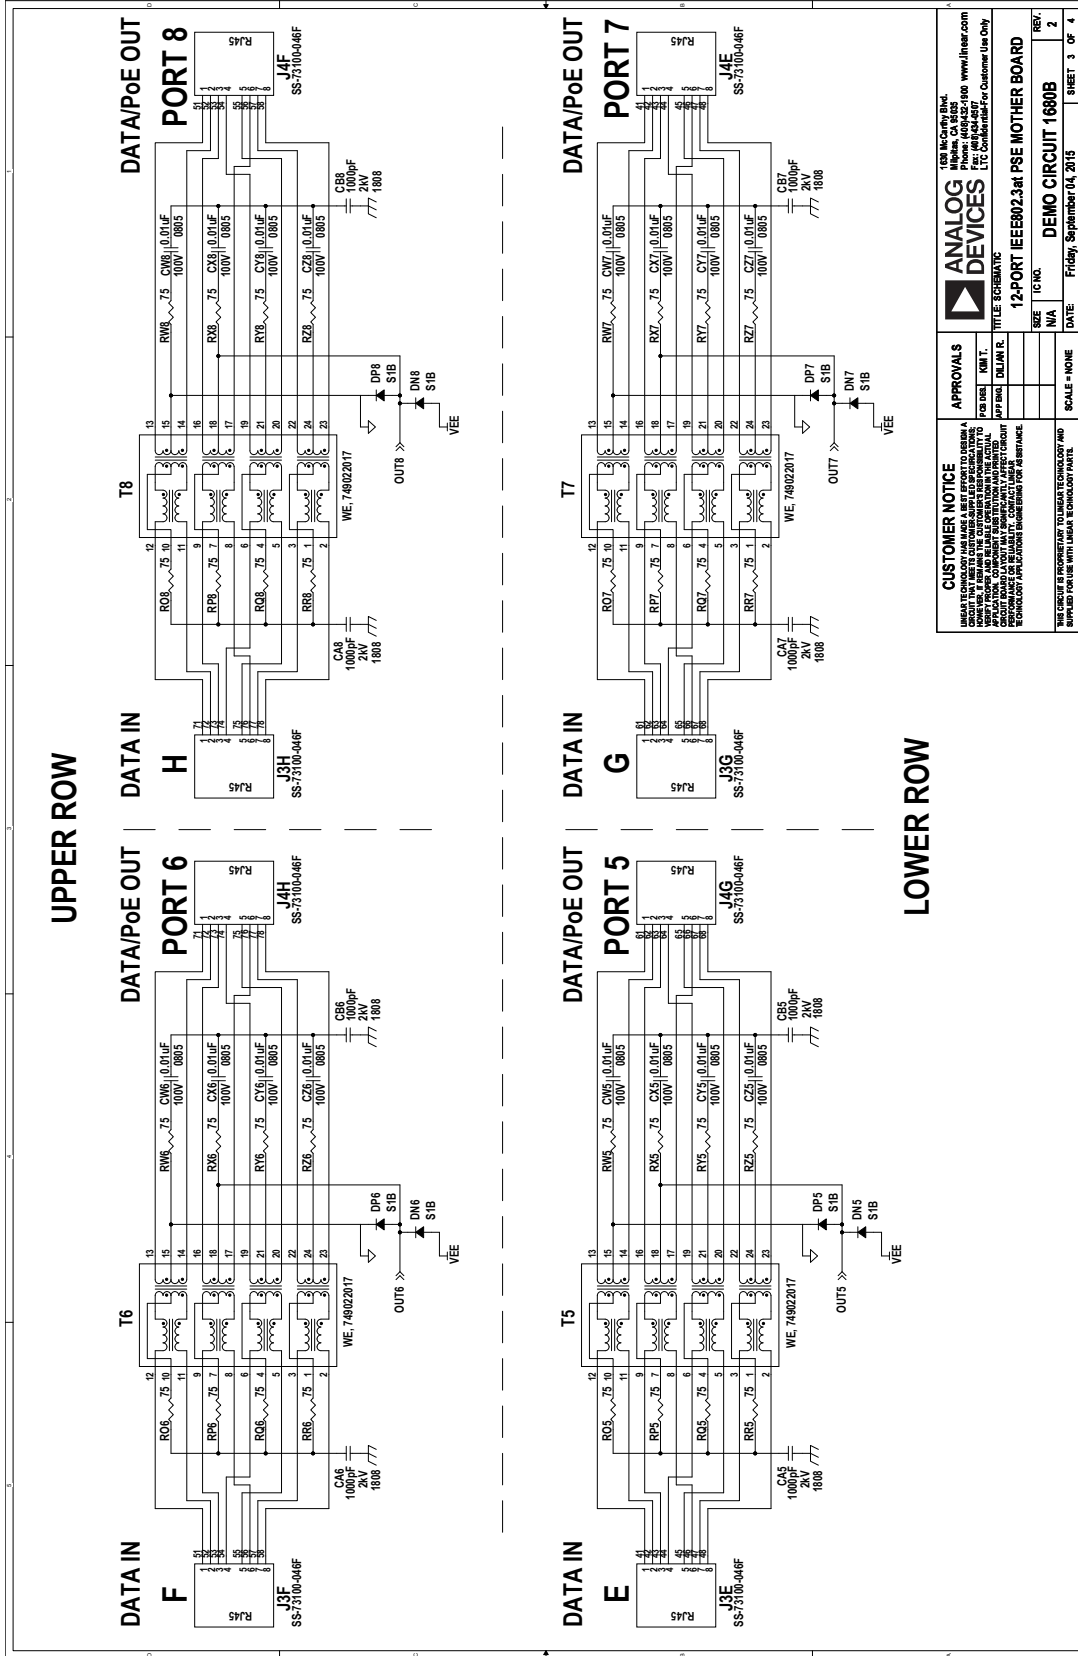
UPPER ROW

DATA IN
H
RJ45
J3H
SS-73100-046F

RO8 75
RP8 75
RQ8 75
RR8 75
CA8
1000pF
2kV
1808

T8
WE, 749022017

DP8
S1B
DN8
S1B
VEE
OUT8

RW8 75 CW8 0.01uF 100V 0805
RX8 75 CX8 0.01uF 100V 0805
RY8 75 CY8 0.01uF 100V 0805
RZ8 75 CZ8 0.01uF 100V 0805
CB8
1000pF
2kV
1808

DATA/PoE OUT
PORT 8
RJ45
J4F
SS-73100-046F

DATA IN
F
RJ45
J3F
SS-73100-046F

RO6 75
RP6 75
RQ6 75
RR6 75
CA6
1000pF
2kV
1808

T6
WE, 749022017

DP6
S1B
DN6
S1B
VEE
OUT6

RW6 75 CW6 0.01uF 100V 0805
RX6 75 CX6 0.01uF 100V 0805
RY6 75 CY6 0.01uF 100V 0805
RZ6 75 CZ6 0.01uF 100V 0805
CB6
1000pF
2kV
1808

DATA/PoE OUT
PORT 6
RJ45
J4H
SS-73100-046F

LOWER ROW

DATA IN
G
RJ45
J3G
SS-73100-046F

RO7 75
RP7 75
RQ7 75
RR7 75
CA7
1000pF
2kV
1808

T7
WE, 749022017

DP7
S1B
DN7
S1B
VEE
OUT7

RW7 75 CW7 0.01uF 100V 0805
RX7 75 CX7 0.01uF 100V 0805
RY7 75 CY7 0.01uF 100V 0805
RZ7 75 CZ7 0.01uF 100V 0805
CB7
1000pF
2kV
1808

DATA/PoE OUT
PORT 7
RJ45
J4E
SS-73100-046F

DATA IN
E
RJ45
J3E
SS-73100-046F

RO5 75
RP5 75
RQ5 75
RR5 75
CA5
1000pF
2kV
1808

T5
WE, 749022017

DP5
S1B
DN5
S1B
VEE
OUT5

RW5 75 CW5 0.01uF 100V 0805
RX5 75 CX5 0.01uF 100V 0805
RY5 75 CY5 0.01uF 100V 0805
RZ5 75 CZ5 0.01uF 100V 0805
CB5
1000pF
2kV
1808

DATA/PoE OUT
PORT 5
RJ45
J4G
SS-73100-046F

CUSTOMER NOTICE
LINEAR TECHNOLOGY HAS MADE A BEST EFFORT TO DESIGN A CIRCUIT THAT MEETS CUSTOMER-SUPPLIED SPECIFICATIONS; HOWEVER, IT REMAINS THE CUSTOMER'S RESPONSIBILITY TO VERIFY PROPER AND RELIABLE OPERATION IN THE ACTUAL APPLICATION. COMPONENT SUBSTITUTION AND PRINTED CIRCUIT BOARD LAYOUT MAY SIGNIFICANTLY AFFECT CIRCUIT PERFORMANCE OR RELIABILITY. CONTACT LINEAR TECHNOLOGY APPLICATIONS ENGINEERING FOR ASSISTANCE.

THIS CIRCUIT IS PROPRIETARY TO LINEAR TECHNOLOGY AND SUPPLIED FOR USE WITH LINEAR TECHNOLOGY PARTS.

APPROVALS
PCB DES. KIM T.
APP ENG. DILIAN R.

SCALE = NONE

ANALOG DEVICES
1630 McCarthy Blvd.
Milpitas, CA 95035
Phone: (408)432-1900 www.linear.com
Fax: (408)434-0507
LTC Confidential-For Customer Use Only

TITLE: SCHEMATIC
12-PORT IEEE802.3at PSE MOTHER BOARD
SIZE N/A
IC NO.
DEMO CIRCUIT 1680B
REV. 2
DATE: Friday, September 04, 2015
SHEET 3 OF 4